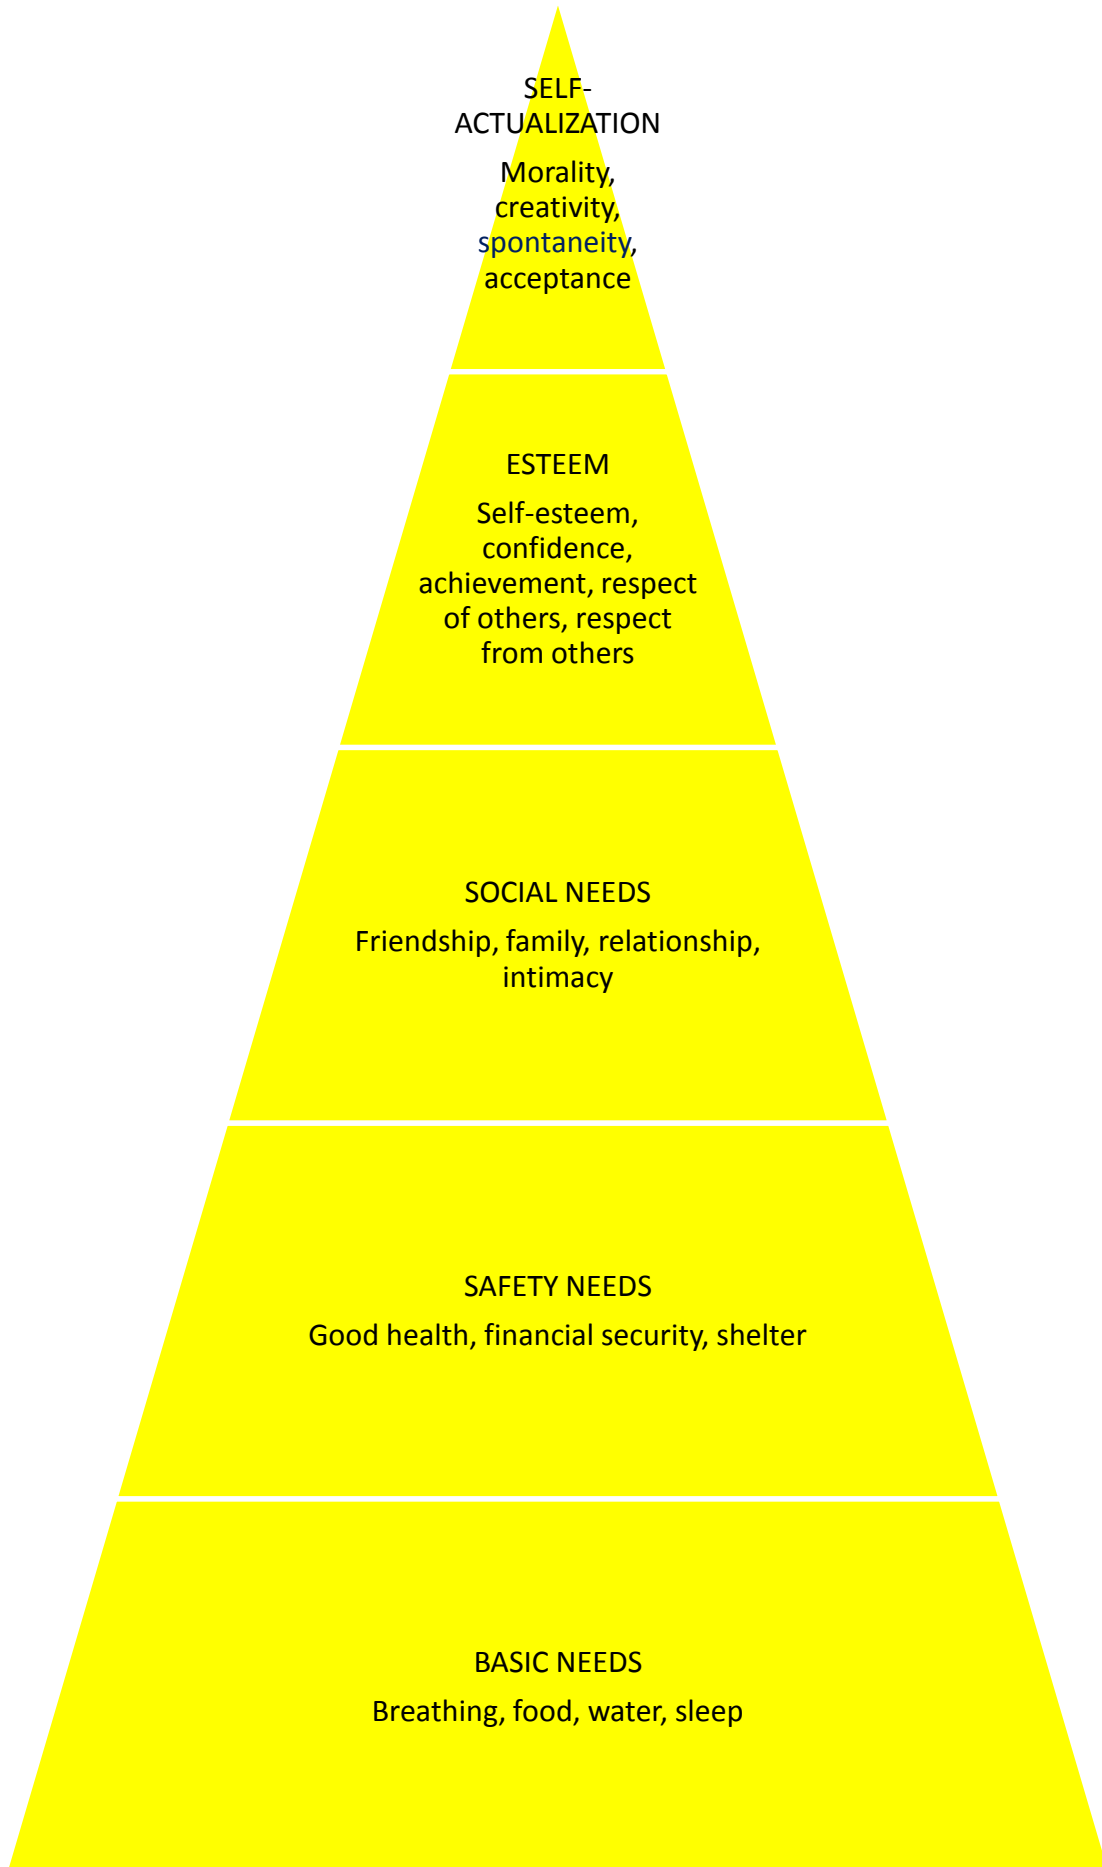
SELF-ACTUALIZATION

Morality, creativity, spontaneity, acceptance

ESTEEM

Self-esteem, confidence, achievement, respect of others, respect from others

SOCIAL NEEDS

Friendship, family, relationship, intimacy

SAFETY NEEDS

Good health, financial security, shelter

BASIC NEEDS

Breathing, food, water, sleep